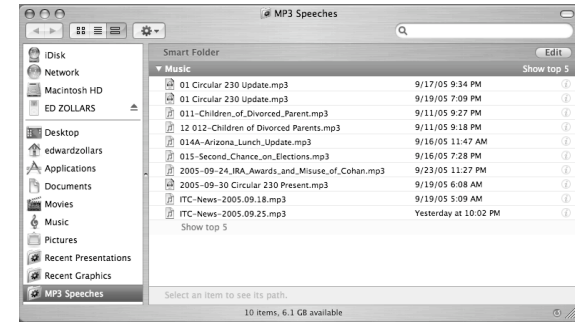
MP3 Speeches

iDisk
Network
Macintosh HD
ED ZOLLARS
Desktop
edwardzollars
Applications
Documents
Movies
Music
Pictures
Recent Presentations
Recent Graphics
MP3 Speeches

Smart Folder
Edit
Music
Show top 5

| | |
|---|---|
| 01 Circular 230 Update.mp3 | 9/17/05 9:34 PM |
| 01 Circular 230 Update.mp3 | 9/19/05 7:09 PM |
| 011-Children_of_Divorced_Parent.mp3 | 9/11/05 9:27 PM |
| 12 012-Children of Divorced Parents.mp3 | 9/11/05 9:18 PM |
| 014A-Arizona_Lunch_Update.mp3 | 9/16/05 11:47 AM |
| 015-Second_Chance_on_Elections.mp3 | 9/16/05 7:28 PM |
| 2005-09-24_IRA_Awards_and_Misuse_of_Cohan.mp3 | 9/23/05 11:27 PM |
| 2005-09-30 Circular 230 Present.mp3 | 9/19/05 6:08 AM |
| ITC-News-2005.09.18.mp3 | 9/19/05 5:09 AM |
| ITC-News-2005.09.25.mp3 | Yesterday at 10:02 PM |

Show top 5

Select an item to see its path.
10 items, 6.1 GB available